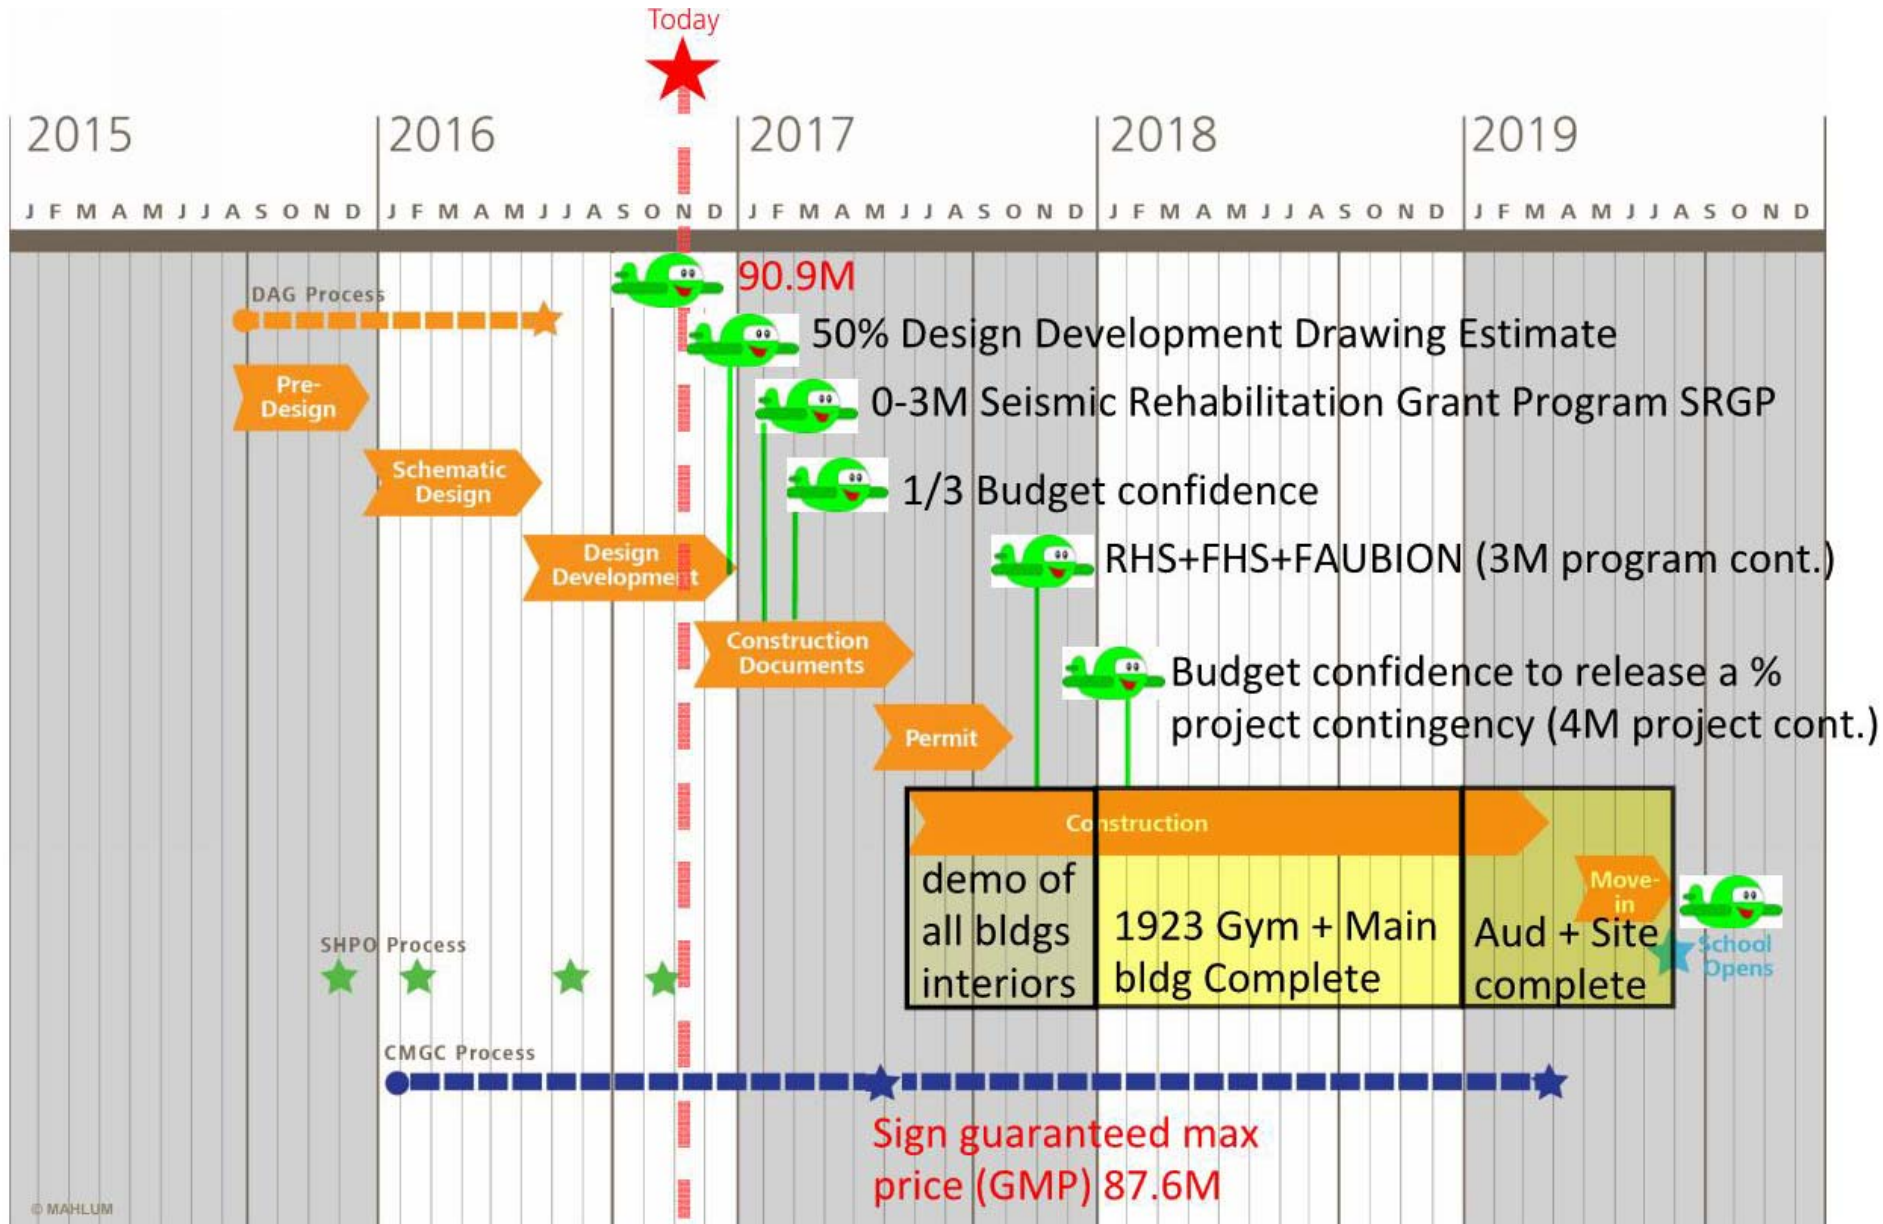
Today

2015 2016 2017 2018 2019

J F M A M J J A S O N D J F M A M J J A S O N D J F M A M J J A S O N D J F M A M J J A S O N D J F M A M J J A S O N D

90.9M

DAG Process

50% Design Development Drawing Estimate

Pre-Design

0-3M Seismic Rehabilitation Grant Program SRGP

Schematic Design

1/3 Budget confidence

Design Development

RHS+FHS+FAUBION (3M program cont.)

Construction Documents

Budget confidence to release a % project contingency (4M project cont.)

Permit

Construction

demo of all bldgs interiors

1923 Gym + Main bldg Complete

Aud + Site complete

Move-in

School Opens

SHPO Process

CMGC Process

Sign guaranteed max price (GMP) 87.6M

© MAHLUM